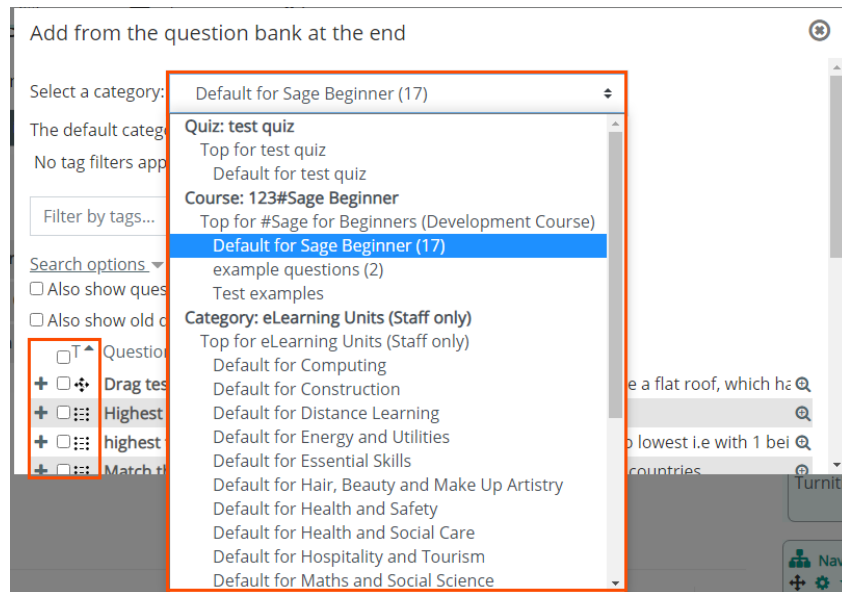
Add from the question bank at the end

Select a category: Default for Sage Beginner (17)

Quiz: test quiz
Top for test quiz
Default for test quiz
Course: 123#Sage Beginner
Top for #Sage for Beginners (Development Course)
Default for Sage Beginner (17)
example questions (2)
Test examples
Category: eLearning Units (Staff only)
Top for eLearning Units (Staff only)
Default for Computing
Default for Construction
Default for Distance Learning
Default for Energy and Utilities
Default for Essential Skills
Default for Hair, Beauty and Make Up Artistry
Default for Health and Safety
Default for Health and Social Care
Default for Hospitality and Tourism
Default for Maths and Social Science

The default categ
No tag filters app

Filter by tags...

Search options
Also show ques
Also show old c

T Question
Drag tes e a flat roof, which ha
Highest
highest o lowest i.e with 1 bei
Match th countries

Turnit
Nav